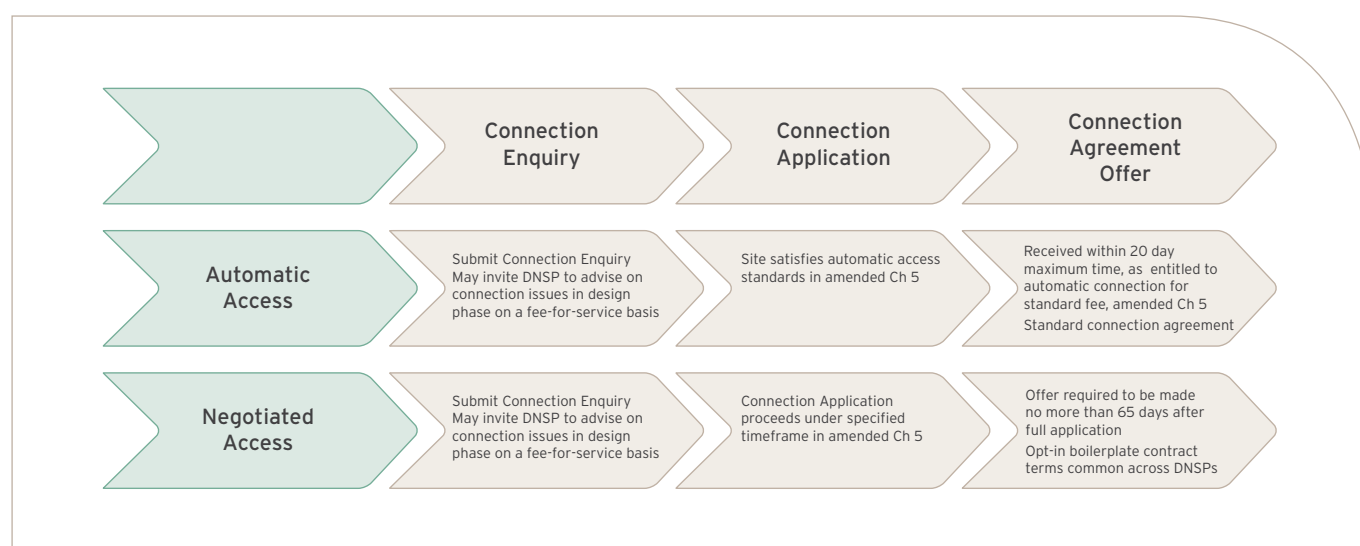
| | Connection Enquiry | Connection Application | Connection Agreement Offer |
|---|---|---|---|
| Automatic Access | Submit Connection Enquiry May invite DNSP to advise on connection issues in design phase on a fee-for-service basis | Site satisfies automatic access standards in amended Ch 5 | Received within 20 day maximum time, as entitled to automatic connection for standard fee, amended Ch 5 Standard connection agreement |
| Negotiated Access | Submit Connection Enquiry May invite DNSP to advise on connection issues in design phase on a fee-for-service basis | Connection Application proceeds under specified timeframe in amended Ch 5 | Offer required to be made no more than 65 days after full application Opt-in boilerplate contract terms common across DNSPs |